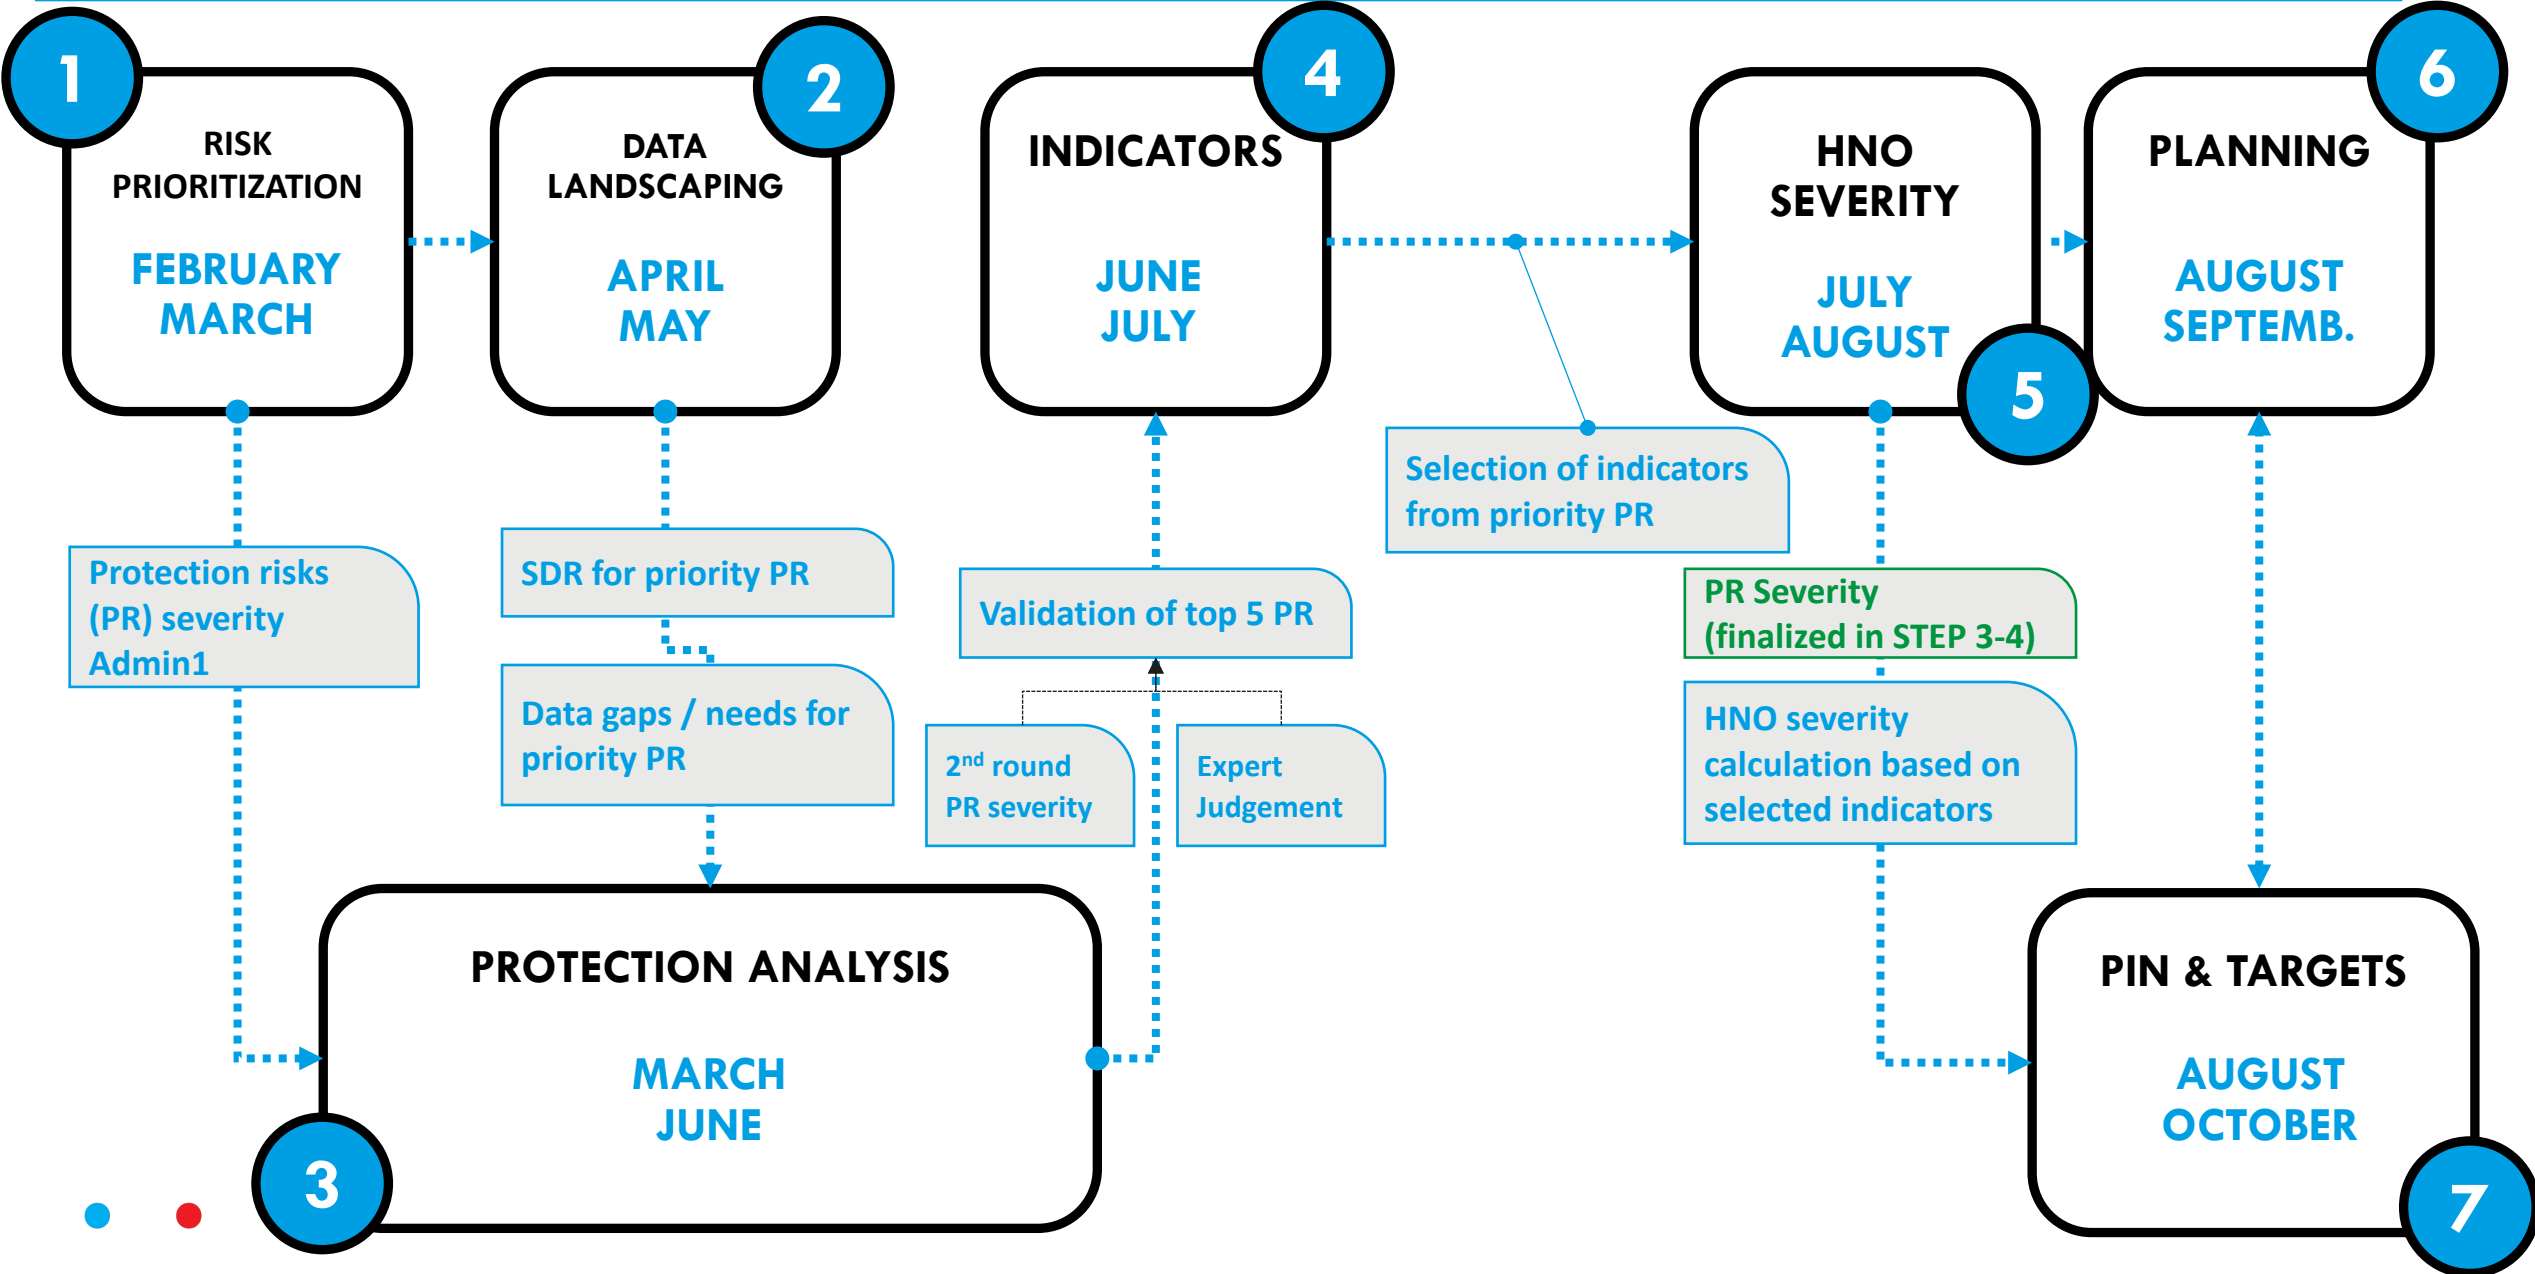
1
RISK PRIORITIZATION
FEBRUARY
MARCH

2
DATA LANDSCAPING
APRIL
MAY

4
INDICATORS
JUNE
JULY

HNO SEVERITY
JULY
AUGUST
5

6
PLANNING
AUGUST
SEPTEMB.

Protection risks (PR) severity Admin1

SDR for priority PR

Data gaps / needs for priority PR

Validation of top 5 PR

$2^{nd}$ round PR severity

Expert Judgement

Selection of indicators from priority PR

PR Severity (finalized in STEP 3-4)

HNO severity calculation based on selected indicators

PROTECTION ANALYSIS
MARCH
JUNE
3

PIN & TARGETS
AUGUST
OCTOBER
7